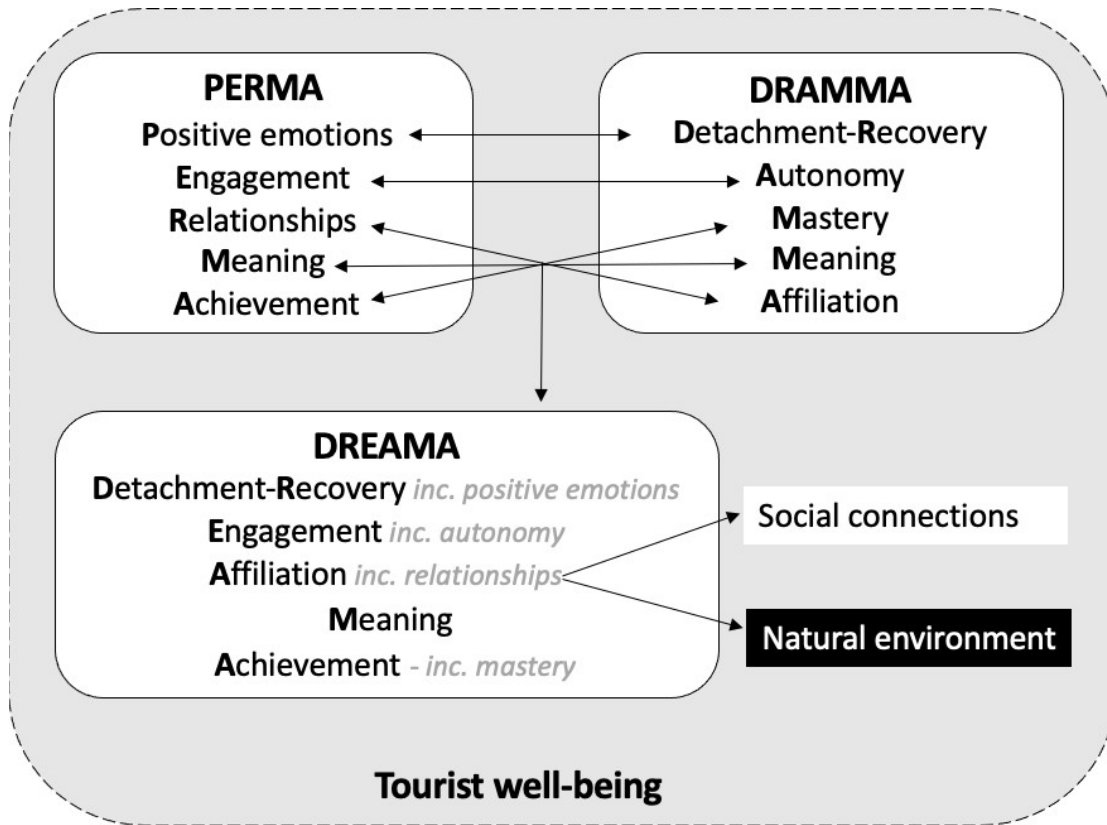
PERMA
Positive emotions
Engagement
Relationships
Meaning
Achievement

DRAMMA
Detachment-Recovery
Autonomy
Mastery
Meaning
Affiliation

DREAMA
Detachment-Recovery inc. positive emotions
Engagement inc. autonomy
Affiliation inc. relationships
Meaning
Achievement - inc. mastery

Social connections

Natural environment

Tourist well-being